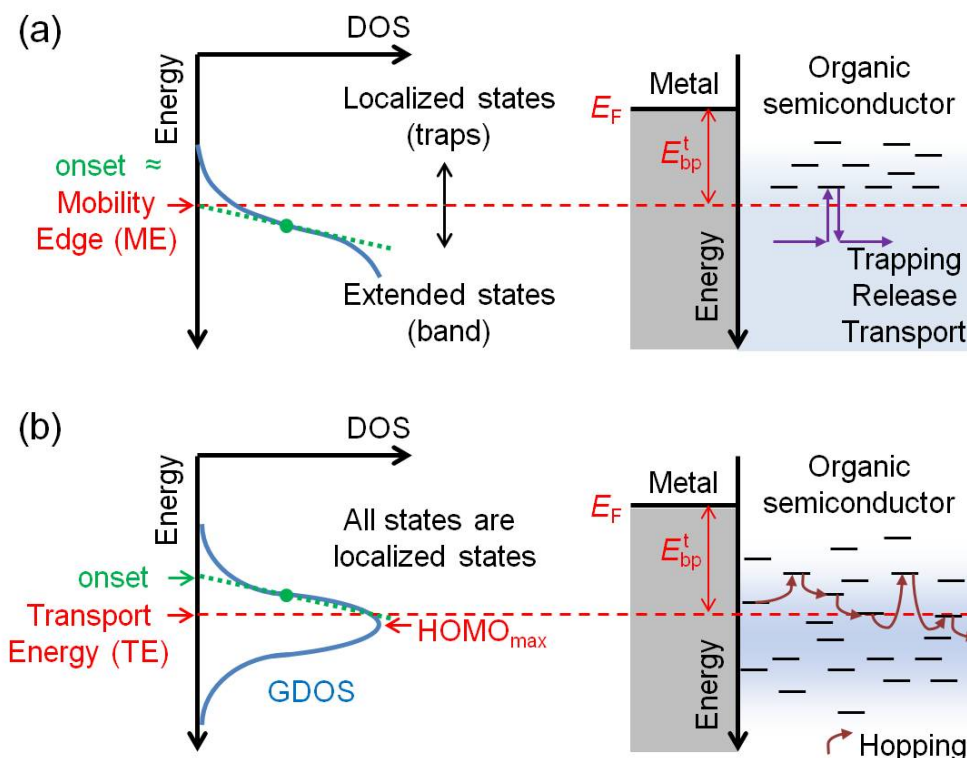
(a)

DOS

Energy

onset ≈

Mobility Edge (ME)

Localized states (traps)

Extended states (band)

Metal

Organic semiconductor

$E_F$

$E_{bp}^{t}$

Energy

Trapping Release Transport

(b)

DOS

Energy

onset

Transport Energy (TE)

All states are localized states

$HOMO_{max}$

GDOS

Metal

Organic semiconductor

$E_F$

$E_{bp}^{t}$

Energy

Hopping